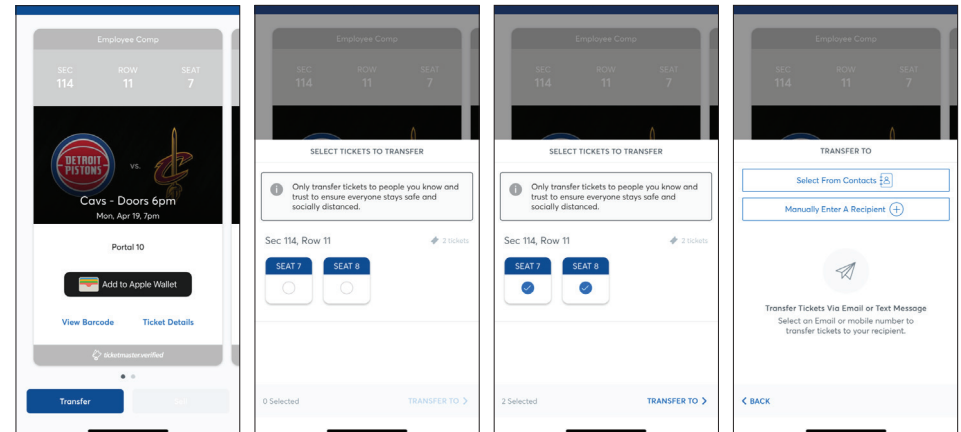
Employee Comp

SEC 114 ROW 11 SEAT 7

DETROIT PISTONS vs.

Cavs - Doors 6pm

Mon, Apr 19, 7pm

Portal 10

Add to Apple Wallet

View Barcode

Ticket Details

ticketmaster verified

Transfer

Sell

Employee Comp

SEC 114 ROW 11 SEAT 7

SELECT TICKETS TO TRANSFER

Only transfer tickets to people you know and trust to ensure everyone stays safe and socially distanced.

Sec 114, Row 11

2 tickets

SEAT 7

SEAT 8

0 Selected

TRANSFER TO >

Employee Comp

SEC 114 ROW 11 SEAT 7

SELECT TICKETS TO TRANSFER

Only transfer tickets to people you know and trust to ensure everyone stays safe and socially distanced.

Sec 114, Row 11

2 tickets

SEAT 7

SEAT 8

2 Selected

TRANSFER TO >

Employee Comp

SEC 114 ROW 11 SEAT 7

TRANSFER TO

Select From Contacts

Manually Enter A Recipient

Transfer Tickets Via Email or Text Message

Select an Email or mobile number to transfer tickets to your recipient.

< BACK